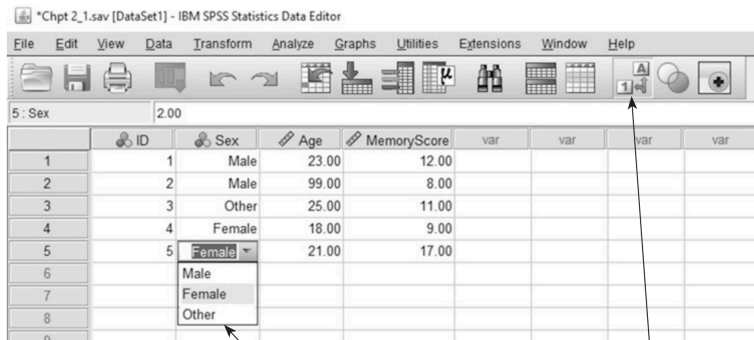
*Chpt 2_1.sav [DataSet1] - IBM SPSS Statistics Data Editor

File Edit View Data Transform Analyze Graphs Utilities Extensions Window Help

5 : Sex 2.00

| | ID | Sex | Age | MemoryScore | var | var | var | var |
|---|---|---|---|---|---|---|---|---|
| 1 | 1 | Male | 23.00 | 12.00 | | | | |
| 2 | 2 | Male | 99.00 | 8.00 | | | | |
| 3 | 3 | Other | 25.00 | 11.00 | | | | |
| 4 | 4 | Female | 18.00 | 9.00 | | | | |
| 5 | 5 | Female | 21.00 | 17.00 | | | | |
| 6 | | Male | | | | | | |
| 7 | | Female | | | | | | |
| 8 | | Other | | | | | | |
| 9 | | | | | | | | |